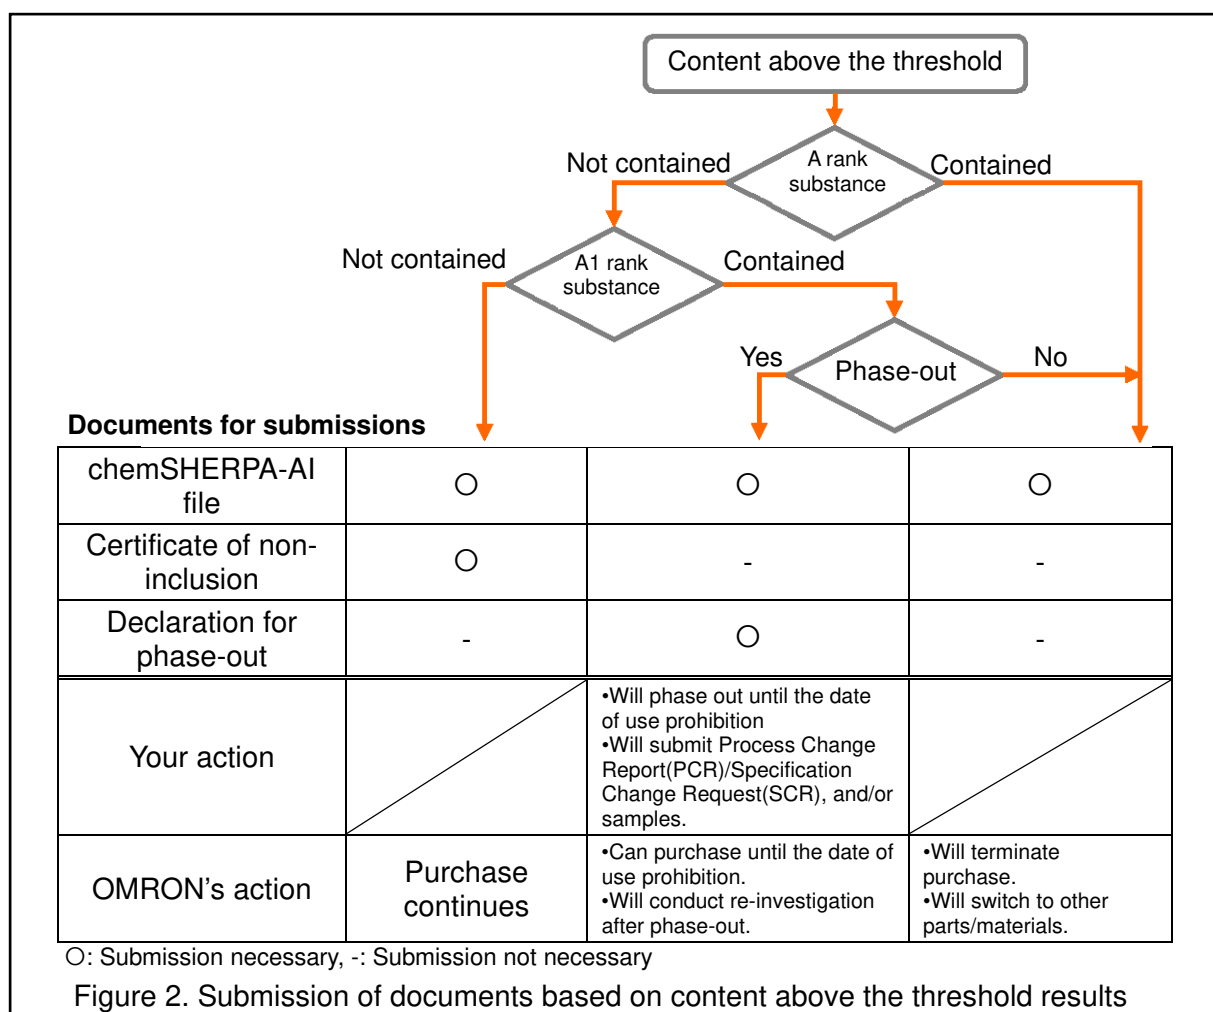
Content above the threshold

A rank substance

Not contained

Contained

A1 rank substance

Not contained

Contained

Phase-out

Yes

No

Documents for submissions

| chemSHERPA-AI file | ○ | ○ | ○ |
|---|---|---|---|
| Certificate of non-inclusion | ○ | - | - |
| Declaration for phase-out | - | ○ | - |
| Your action |  | •Will phase out until the date of use prohibition •Will submit Process Change Report(PCR)/Specification Change Request(SCR), and/or samples. |  |
| OMRON’s action | Purchase continues | •Can purchase until the date of use prohibition. •Will conduct re-investigation after phase-out. | •Will terminate purchase. •Will switch to other parts/materials. |

○: Submission necessary, -: Submission not necessary

Figure 2. Submission of documents based on content above the threshold results